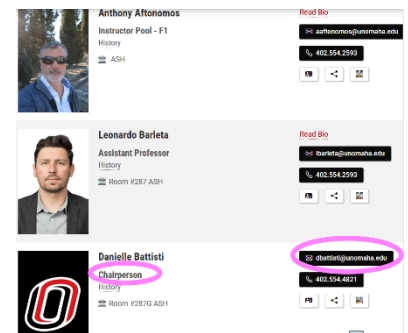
Anthony Aftonomos
Instructor Pool - F1
History
ASH
Read Bio
aaftonomos@unomaha.edu
402.554.2593

Leonardo Barleta
Assistant Professor
History
Room #287 ASH
Read Bio
lbarleta@unomaha.edu
402.554.2593

Danielle Battisti
Chairperson
History
Room #287G ASH
dbattisti@unomaha.edu
402.554.4821